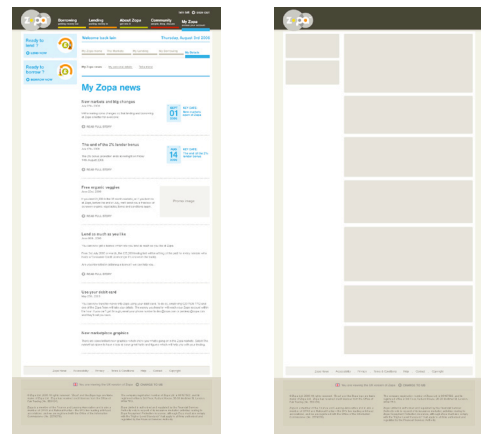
zopa

Borrowing Lending About Zopa Community My Zone

Ready to lend?

Ready to borrow?

Welcome back ben Thursday August 3rd 2006

My Zopa news

New markets and big changes

The end of the 2% lender bonus

Free magnetic goggles

Photo image

Lend in as much as you like

Use your debit card

New marketplace graphics

SEPT 01 2006

SEPT 14 2006